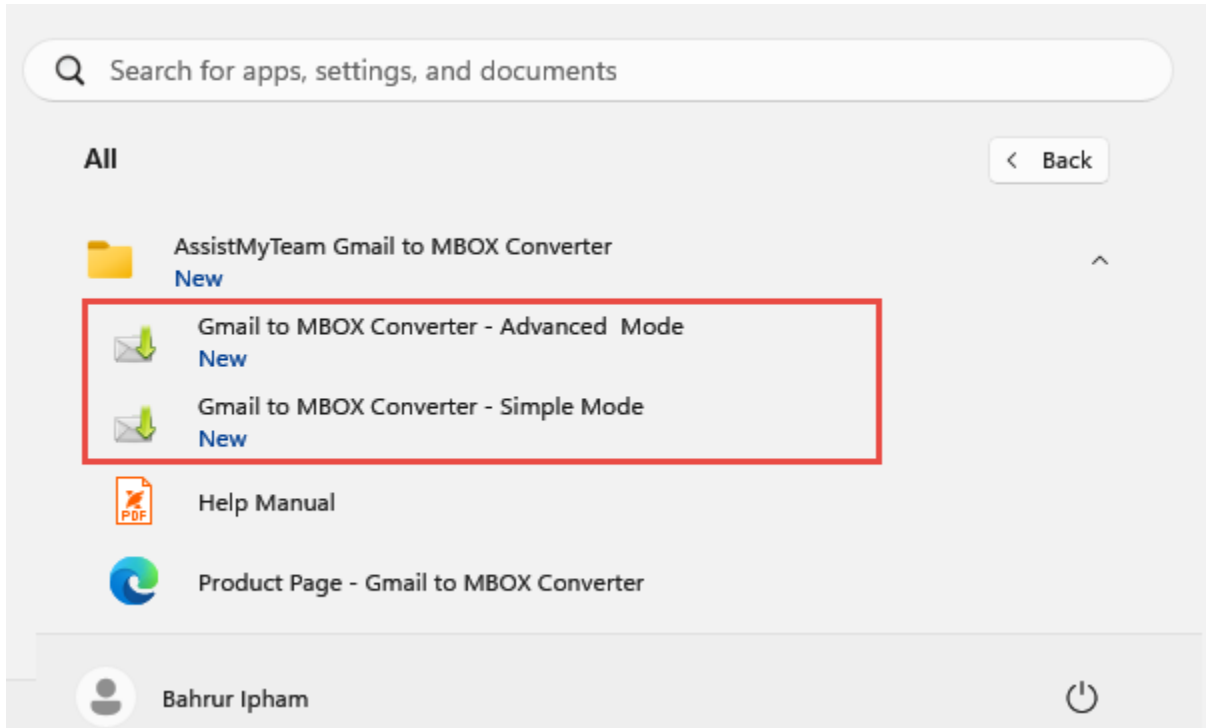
Search for apps, settings, and documents

All

Back

AssistMyTeam Gmail to MBOX Converter
New

Gmail to MBOX Converter - Advanced Mode
New

Gmail to MBOX Converter - Simple Mode
New

PDF

Help Manual

Product Page - Gmail to MBOX Converter

Bahrur Ipham